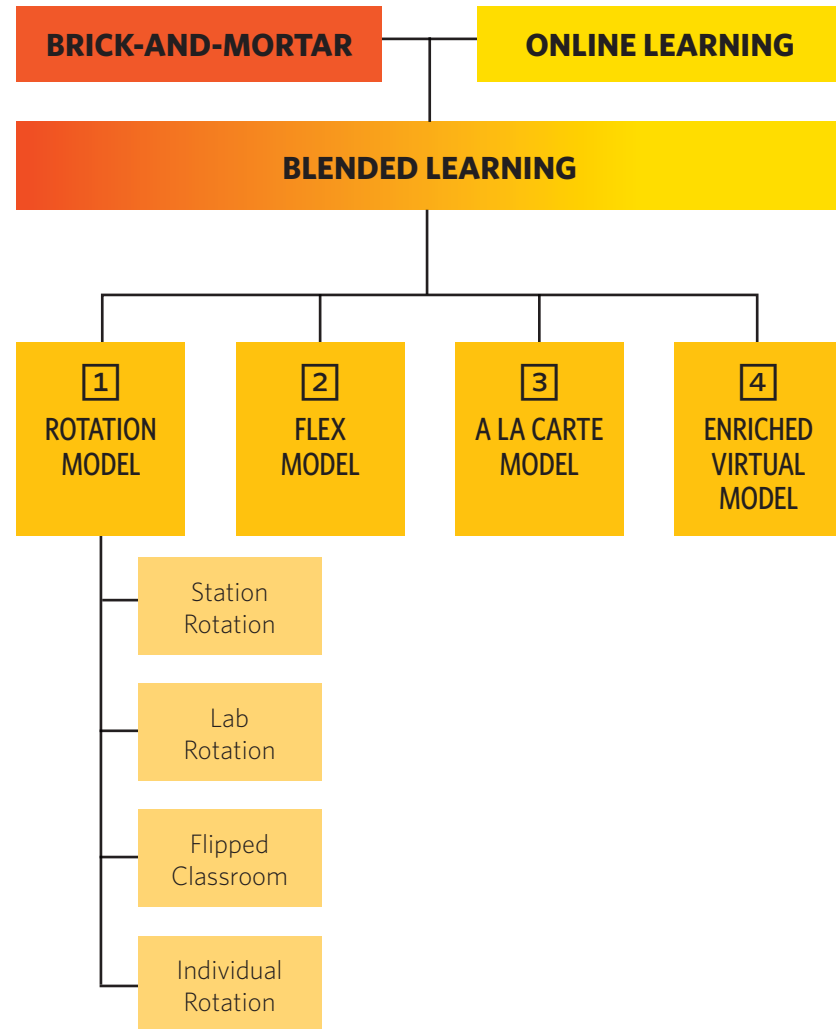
BRICK-AND-MORTAR

ONLINE LEARNING

BLENDED LEARNING

1
ROTATION MODEL

2
FLEX MODEL

3
A LA CARTE MODEL

4
ENRICHED VIRTUAL MODEL

Station Rotation

Lab Rotation

Flipped Classroom

Individual Rotation